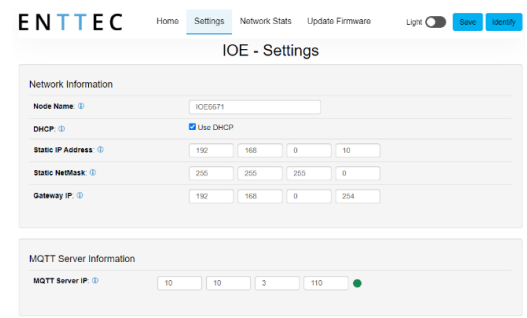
ENTTEC Home Settings Network Stats Update Firmware Light Save Identify

IOE - Settings

Network Information

Node Name: ⓘ IOE6671

DHCP: ⓘ Use DHCP

Static IP Address: ⓘ 192 168 0 10

Static NetMask: ⓘ 255 255 255 0

Gateway IP: ⓘ 192 168 0 254

MQTT Server Information

MQTT Server IP: ⓘ 10 10 3 110